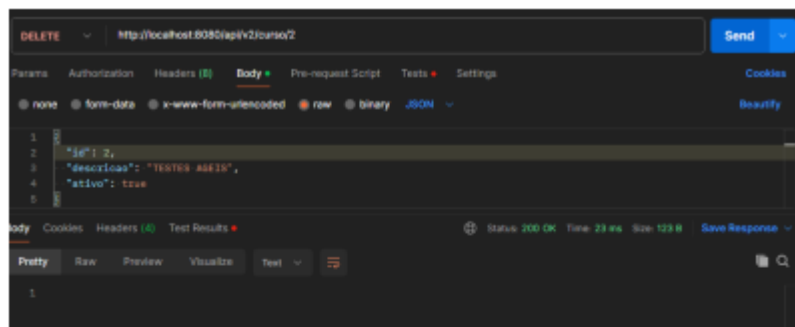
DELETE http://localhost:8080/api/v2/curso/2

Send

Params Authorization Headers (8) Body Pre-request Script Tests Settings Cookies

none form-data x-www-form-urlencoded raw binary JSON Beautify

1 {
2 "id": 2,
3 "descricao": "TESTES AGEIS",
4 "ativo": true
5 }

Body Cookies Headers (4) Test Results Status: 200 OK Time: 23 ms Size: 123 B Save Response

Pretty Raw Preview Visualize Text

1